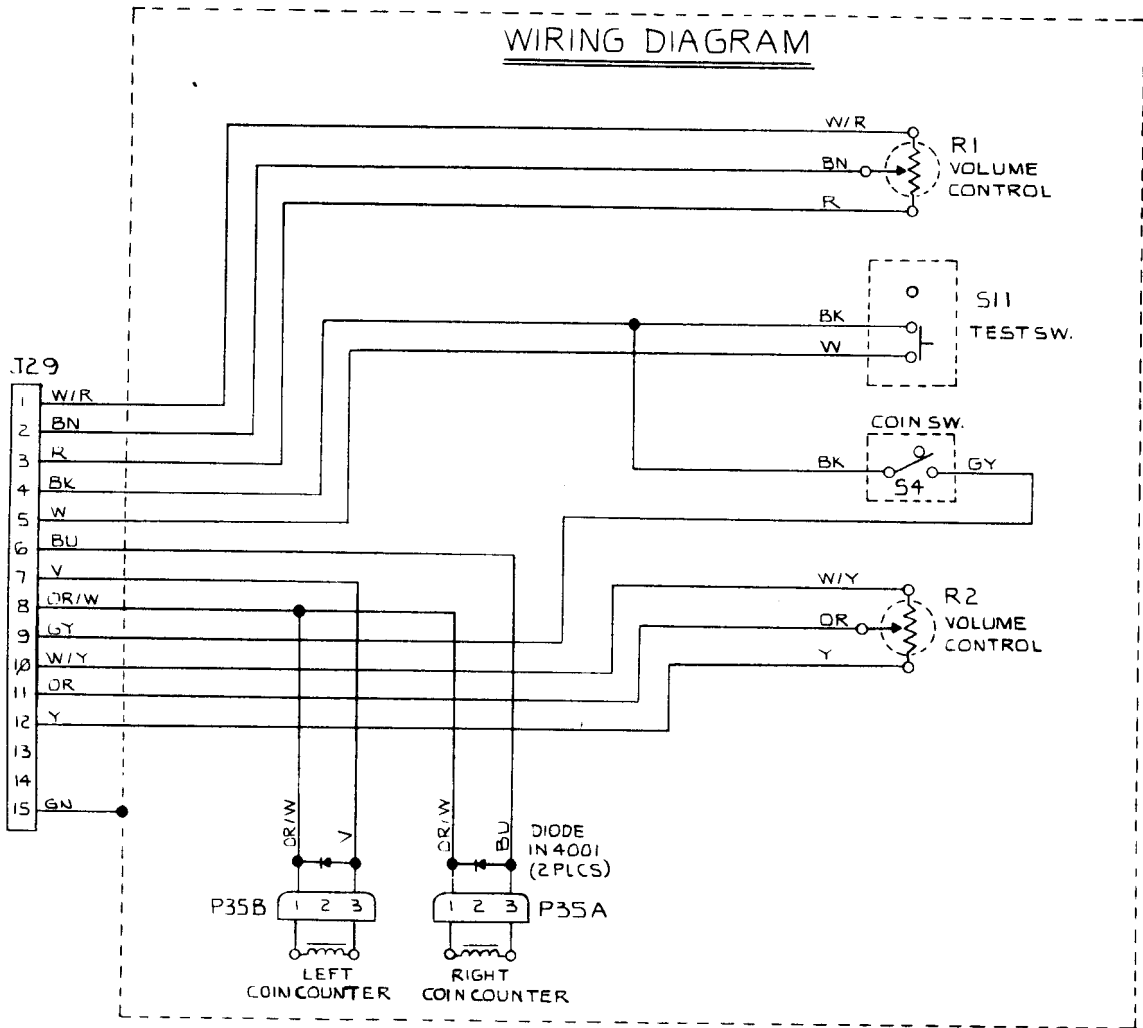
WIRING DIAGRAM

W/R
BN
R
R1
VOLUME
CONTROL

O
S11
TEST SW.
BK
W

COIN SW.
BK
S4
GY

W/Y
OR
Y
R2
VOLUME
CONTROL

J29
1 W/R
2 BN
3 R
4 BK
5 W
6 BU
7 V
8 OR/W
9 GY
10 W/Y
11 OR
12 Y
13
14
15 GN

OR/W
V
OR/W
BU
DIODE
IN4001
(2PLCS)

P35B 1 2 3
1 2 3 P35A

LEFT
COIN COUNTER
RIGHT
COIN COUNTER